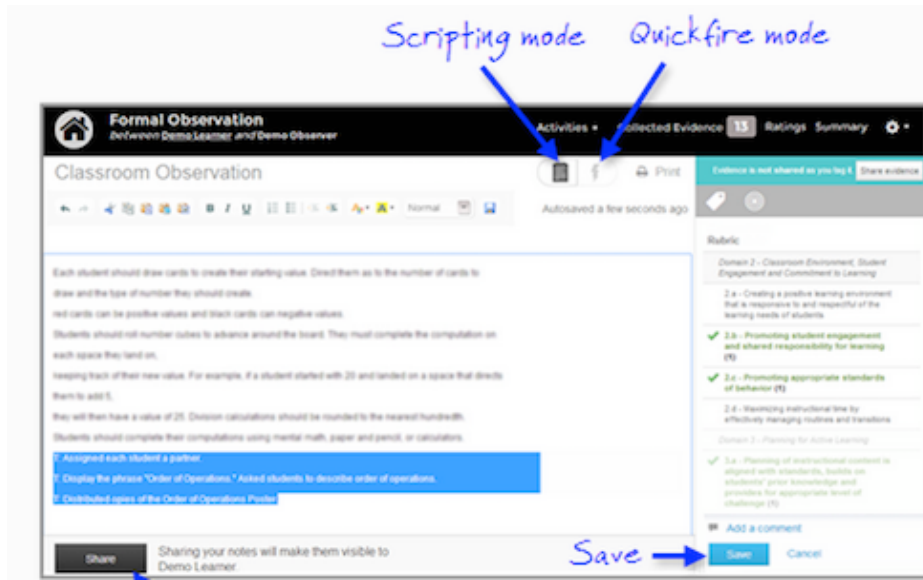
Scripting mode

Quickfire mode

Formal Observation
between Demo Learner and Demo Observer

Activities ▾ Collected Evidence 13 Ratings Summary

Classroom Observation

Print

Normal

Autosaved a few seconds ago

Evidence is not shared as you tag it. Share evidence

Rubric

Domain 2 - Classroom Environment, Student Engagement and Commitment to Learning

2.a - Creating a positive learning environment that is responsive to and respectful of the learning needs of students

2.b - Promoting student engagement and shared responsibility for learning (1)

2.c - Promoting appropriate standards of behavior (1)

2.d - Maximizing instructional time by effectively managing routines and transitions

Domain 3 - Planning for Active Learning

3.a - Planning of instructional content is aligned with standards, builds on students' prior knowledge and provides for appropriate level of challenge (1)

Add a comment

Each student should draw cards to create their starting value. Direct them as to the number of cards to

draw and the type of number they should create.

red cards can be positive values and black cards can negative values.

Students should roll number cubes to advance around the board. They must complete the computation on

each space they land on,

keeping track of their new value. For example, if a student started with 20 and landed on a space that directs

them to add 5,

they will then have a value of 25. Division calculations should be rounded to the nearest hundredth.

Students should complete their computations using mental math, paper and pencil, or calculators.

T: Assigned each student a partner.

T: Display the phrase "Order of Operations." Asked students to describe order of operations.

T: Distributed opies of the Order of Operations Poster.

Share

Sharing your notes will make them visible to Demo Learner.

Save

Save

Cancel